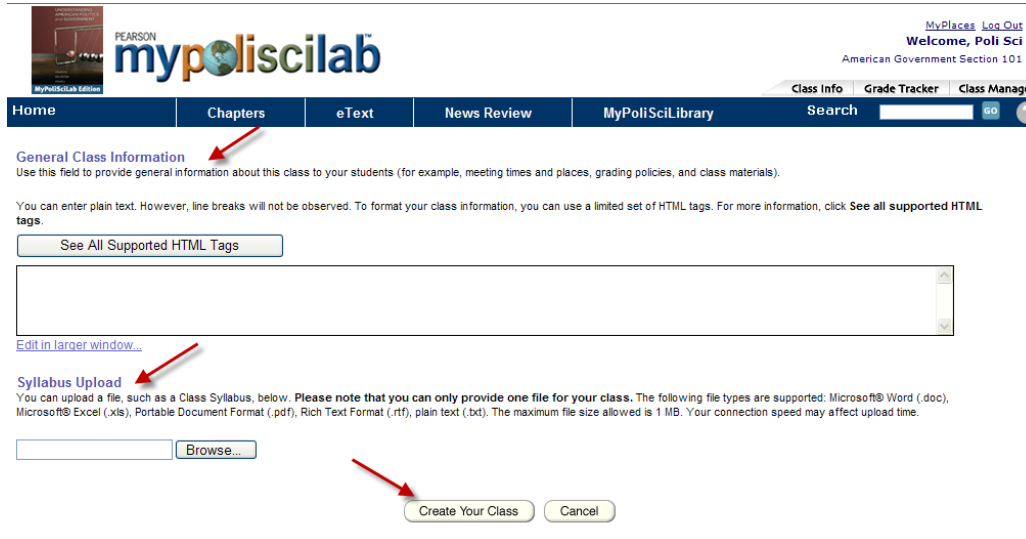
UNDERSTANDING AMERICAN POLITICS AND GOVERNMENT

MyPoliSciLab Edition

PEARSON
mypoliscilab

MyPlaces Log Out
Welcome, Poli Sci
American Government Section 101

Class Info | Grade Tracker | Class Manag

Home | Chapters | eText | News Review | MyPoliSciLibrary | Search | GO

General Class Information
Use this field to provide general information about this class to your students (for example, meeting times and places, grading policies, and class materials).

You can enter plain text. However, line breaks will not be observed. To format your class information, you can use a limited set of HTML tags. For more information, click **See all supported HTML tags**.

See All Supported HTML Tags

Edit in larger window...

Syllabus Upload
You can upload a file, such as a Class Syllabus, below. **Please note that you can only provide one file for your class.** The following file types are supported: Microsoft® Word (.doc), Microsoft® Excel (.xls), Portable Document Format (.pdf), Rich Text Format (.rtf), plain text (.txt). The maximum file size allowed is 1 MB. Your connection speed may affect upload time.

Browse...

Create Your Class | Cancel